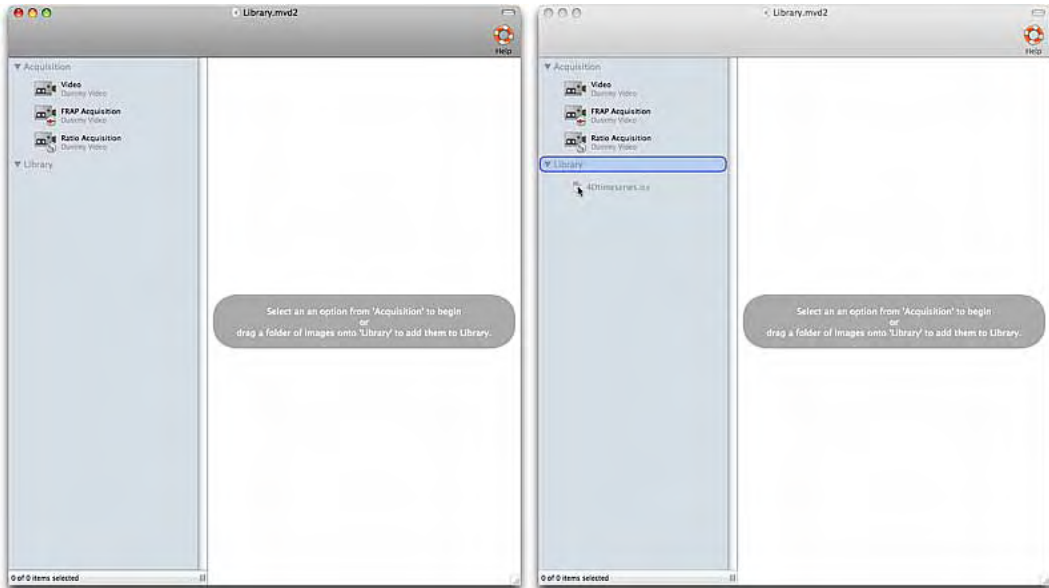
Library.mvd2

Help

▼ Acquisition

Video
Dummy Video

FRAP Acquisition
Dummy Video

Ratio Acquisition
Dummy Video

▼ Library

Select an an option from 'Acquisition' to begin
or
drag a folder of images onto 'Library' to add them to Library.

0 of 0 items selected

Library.mvd2

Help

▼ Acquisition

Video
Dummy Video

FRAP Acquisition
Dummy Video

Ratio Acquisition
Dummy Video

▼ Library

4Dtimeseries.ics

Select an an option from 'Acquisition' to begin
or
drag a folder of images onto 'Library' to add them to Library.

0 of 0 items selected